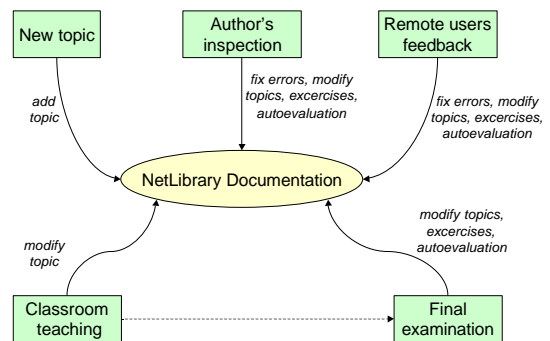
New topic

Author's inspection

Remote users feedback

add topic

fix errors, modify topics, excercises, autoevaluation

fix errors, modify topics, excercises, autoevaluation

NetLibrary Documentation

modify topic

modify topics, excercises, autoevaluation

Classroom teaching

Final examination